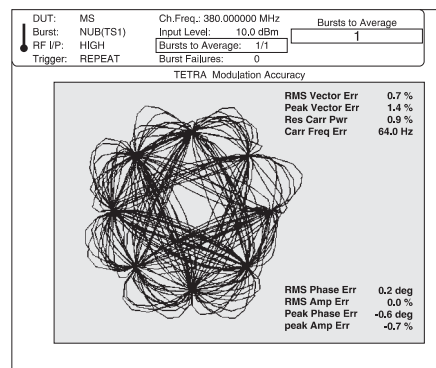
DUT: MS
Burst: NUB(TS1)
RF I/P: HIGH
Trigger: REPEAT

Ch.Freq.: 380.000000 MHz
Input Level: 10.0 dBm
Bursts to Average: 1/1
Burst Failures: 0

Bursts to Average
1

TETRA Modulation Accuracy

| | |
|---|---|
| RMS Vector Err | 0.7 % |
| Peak Vector Err | 1.4 % |
| Res Carr Pwr | 0.9 % |
| Carr Freq Err | 64.0 Hz |

| | |
|---|---|
| RMS Phase Err | 0.2 deg |
| RMS Amp Err | 0.0 % |
| Peak Phase Err | -0.6 deg |
| peak Amp Err | -0.7 % |